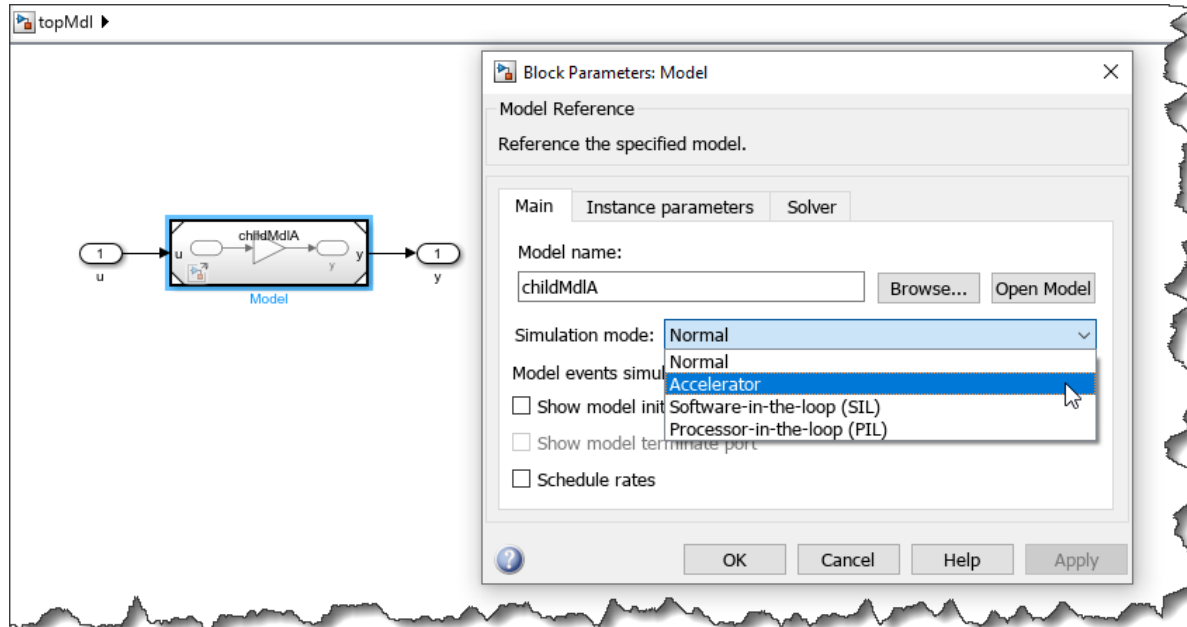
topMdl

1
u

childMdlA
u
y
y
Model

1
y

Block Parameters: Model

Model Reference

Reference the specified model.

Main | Instance parameters | Solver

Model name:

childMdlA

Browse...

Open Model

Simulation mode: Normal

Normal
Accelerator
Software-in-the-loop (SIL)
Processor-in-the-loop (PIL)

Model events simul

Show model init

Show model terminate port

Schedule rates

OK

Cancel

Help

Apply